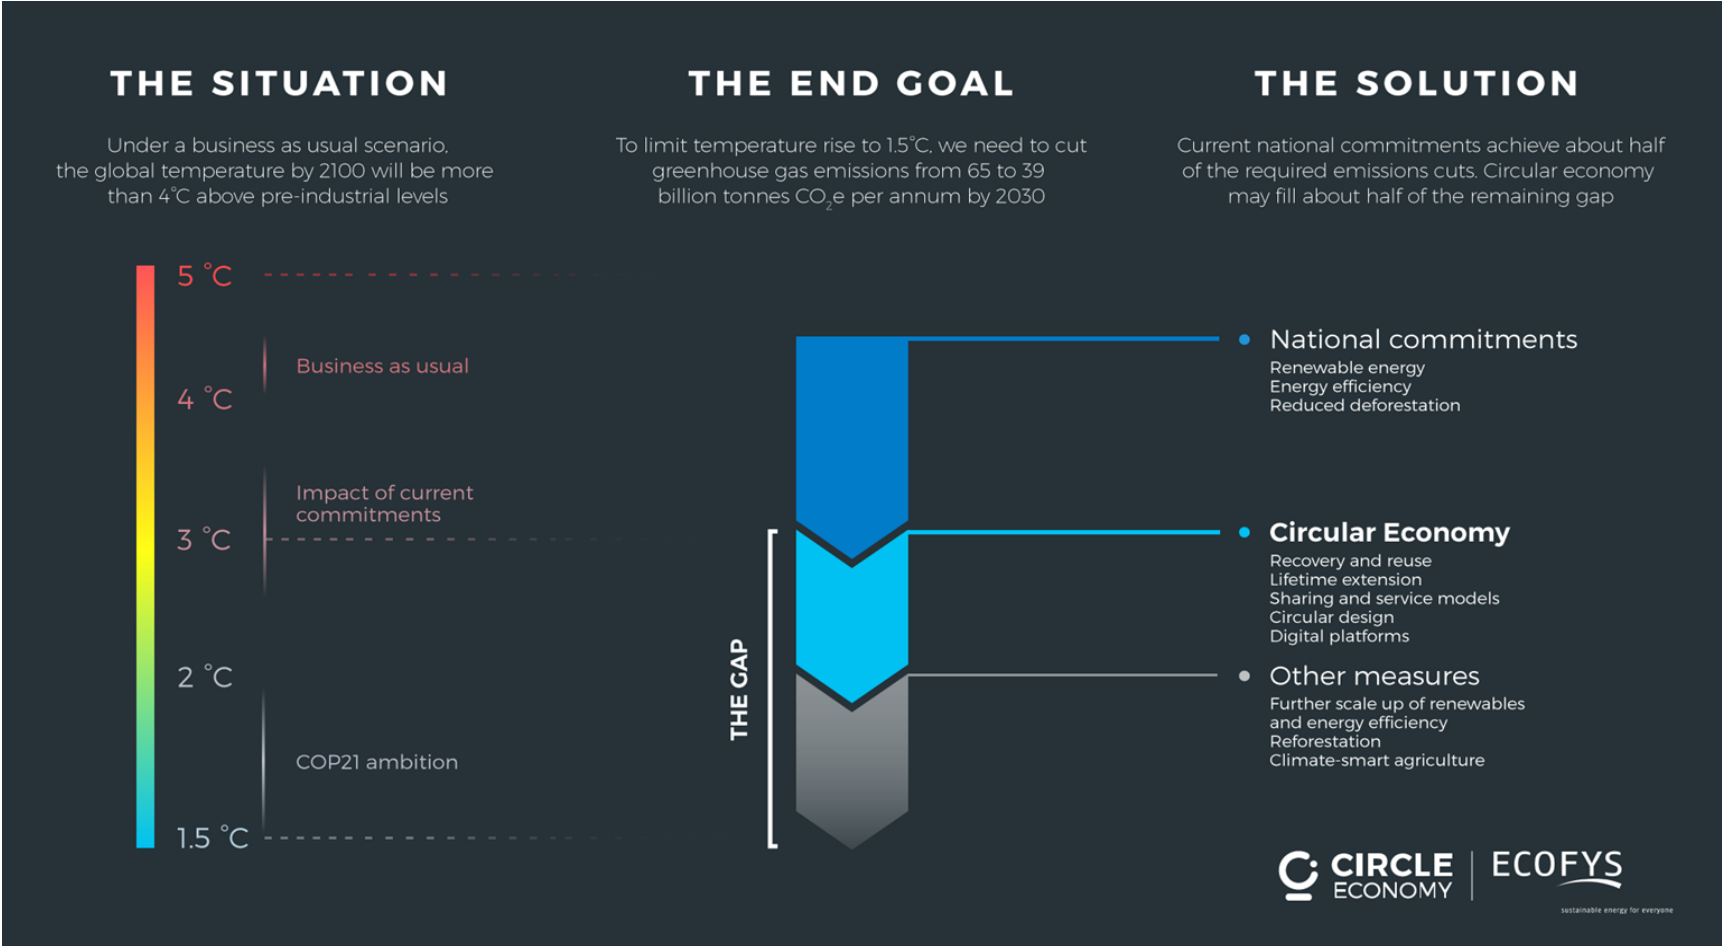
THE SITUATION

Under a business as usual scenario, the global temperature by 2100 will be more than 4°C above pre-industrial levels

THE END GOAL

To limit temperature rise to 1.5°C, we need to cut greenhouse gas emissions from 65 to 39 billion tonnes $CO_2e$ per annum by 2030

THE SOLUTION

Current national commitments achieve about half of the required emissions cuts. Circular economy may fill about half of the remaining gap

5 °C

Business as usual

4 °C

Impact of current commitments

3 °C

2 °C

COP21 ambition

1.5 °C

THE GAP

National commitments
Renewable energy
Energy efficiency
Reduced deforestation

Circular Economy
Recovery and reuse
Lifetime extension
Sharing and service models
Circular design
Digital platforms

Other measures
Further scale up of renewables and energy efficiency
Reforestation
Climate-smart agriculture

CIRCLE ECONOMY | ECOFYS
sustainable energy for everyone